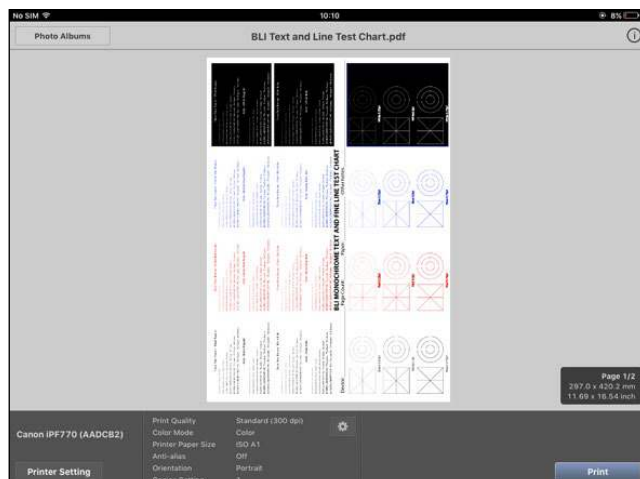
No SIM

10:10

8%

Photo Albums

BLI Text and Line Test Chart.pdf

BLI MONOCHROME TEXT AND FINE LINE TEST CHART

Page 1/2
297.0 x 420.2 mm
11.69 x 16.54 inch

Canon iPF770 (AADCB2)

Printer Setting

Print Quality
Color Mode
Printer Paper Size
Anti-alias
Orientation

Standard (300 dpi)
Color
ISO A1
Off
Portrait

Print